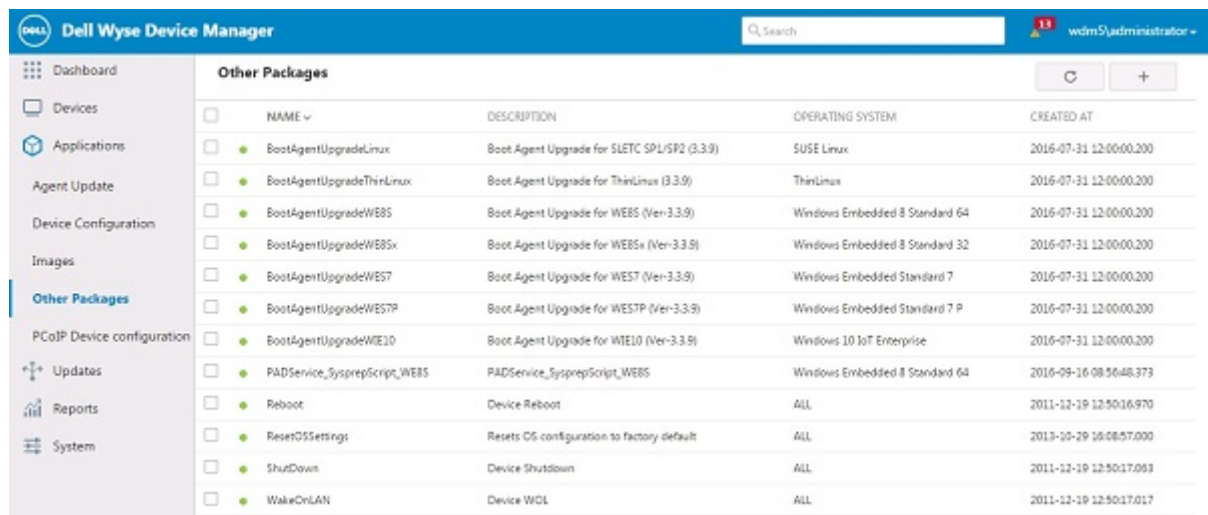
DELL Dell Wyse Device Manager

Search

13 wdm5\administrator

Dashboard

Devices

Applications

Agent Update

Device Configuration

Images

Other Packages

PCoIP Device configuration

Updates

Reports

System

Other Packages

C +

| | | NAME | DESCRIPTION | OPERATING SYSTEM | CREATED AT |
|---|---|---|---|---|---|
| | • | BootAgentUpgradeLinux | Boot Agent Upgrade for SLETC SP1/SP2 (3.3.9) | SUSE Linux | 2016-07-31 12:00:00.200 |
| | • | BootAgentUpgradeThinLinux | Boot Agent Upgrade for ThinLinux (3.3.9) | ThinLinux | 2016-07-31 12:00:00.200 |
| | • | BootAgentUpgradeWE8S | Boot Agent Upgrade for WE8S (Ver-3.3.9) | Windows Embedded 8 Standard 64 | 2016-07-31 12:00:00.200 |
| | • | BootAgentUpgradeWE8Sx | Boot Agent Upgrade for WE8Sx (Ver-3.3.9) | Windows Embedded 8 Standard 32 | 2016-07-31 12:00:00.200 |
| | • | BootAgentUpgradeWES7 | Boot Agent Upgrade for WES7 (Ver-3.3.9) | Windows Embedded Standard 7 | 2016-07-31 12:00:00.200 |
| | • | BootAgentUpgradeWES7P | Boot Agent Upgrade for WES7P (Ver-3.3.9) | Windows Embedded Standard 7 P | 2016-07-31 12:00:00.200 |
| | • | BootAgentUpgradeWIE10 | Boot Agent Upgrade for WIE10 (Ver-3.3.9) | Windows 10 IoT Enterprise | 2016-07-31 12:00:00.200 |
| | • | PADService_SysprepScript_WE8S | PADService_SysprepScript_WE8S | Windows Embedded 8 Standard 64 | 2016-09-16 08:56:48.373 |
| | • | Reboot | Device Reboot | ALL | 2011-12-19 12:50:16.970 |
| | • | ResetOSSettings | Resets OS configuration to factory default | ALL | 2013-10-29 16:08:57.000 |
| | • | ShutDown | Device Shutdown | ALL | 2011-12-19 12:50:17.063 |
| | • | WakeOnLAN | Device WOL | ALL | 2011-12-19 12:50:17.017 |